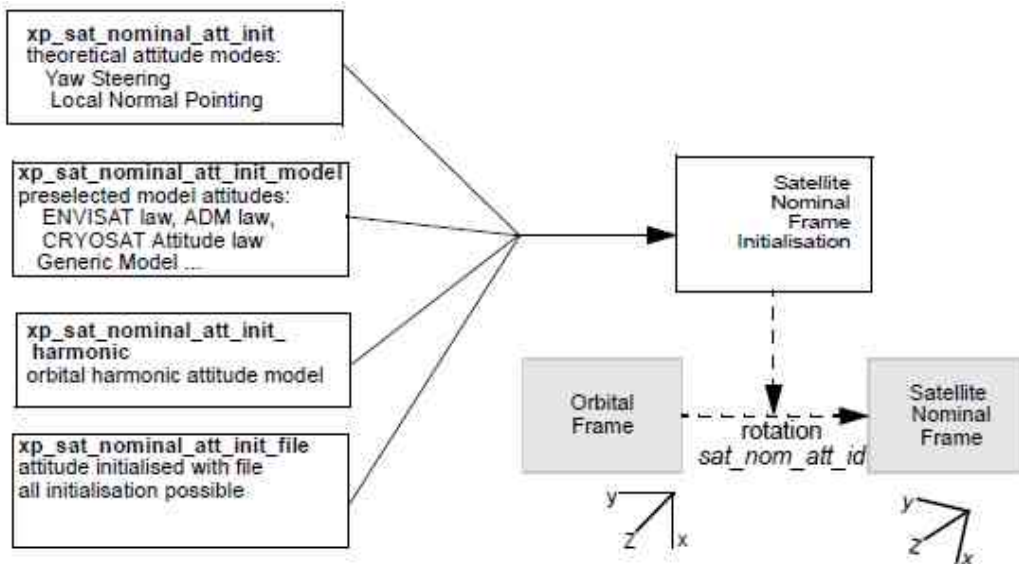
xp_sat_nominal_att_init
theoretical attitude modes:
Yaw Steering
Local Normal Pointing

xp_sat_nominal_att_init_model
preselected model attitudes:
ENVISAT law, ADM law,
CRYOSAT Attitude law
Generic Model ...

xp_sat_nominal_att_init_harmonic
orbital harmonic attitude model

xp_sat_nominal_att_init_file
attitude initialised with file
all initialisation possible

Satellite Nominal Frame Initialisation

Orbital Frame

rotation
sat_nom_att_id

Satellite Nominal Frame

y
z
x

y
z
x